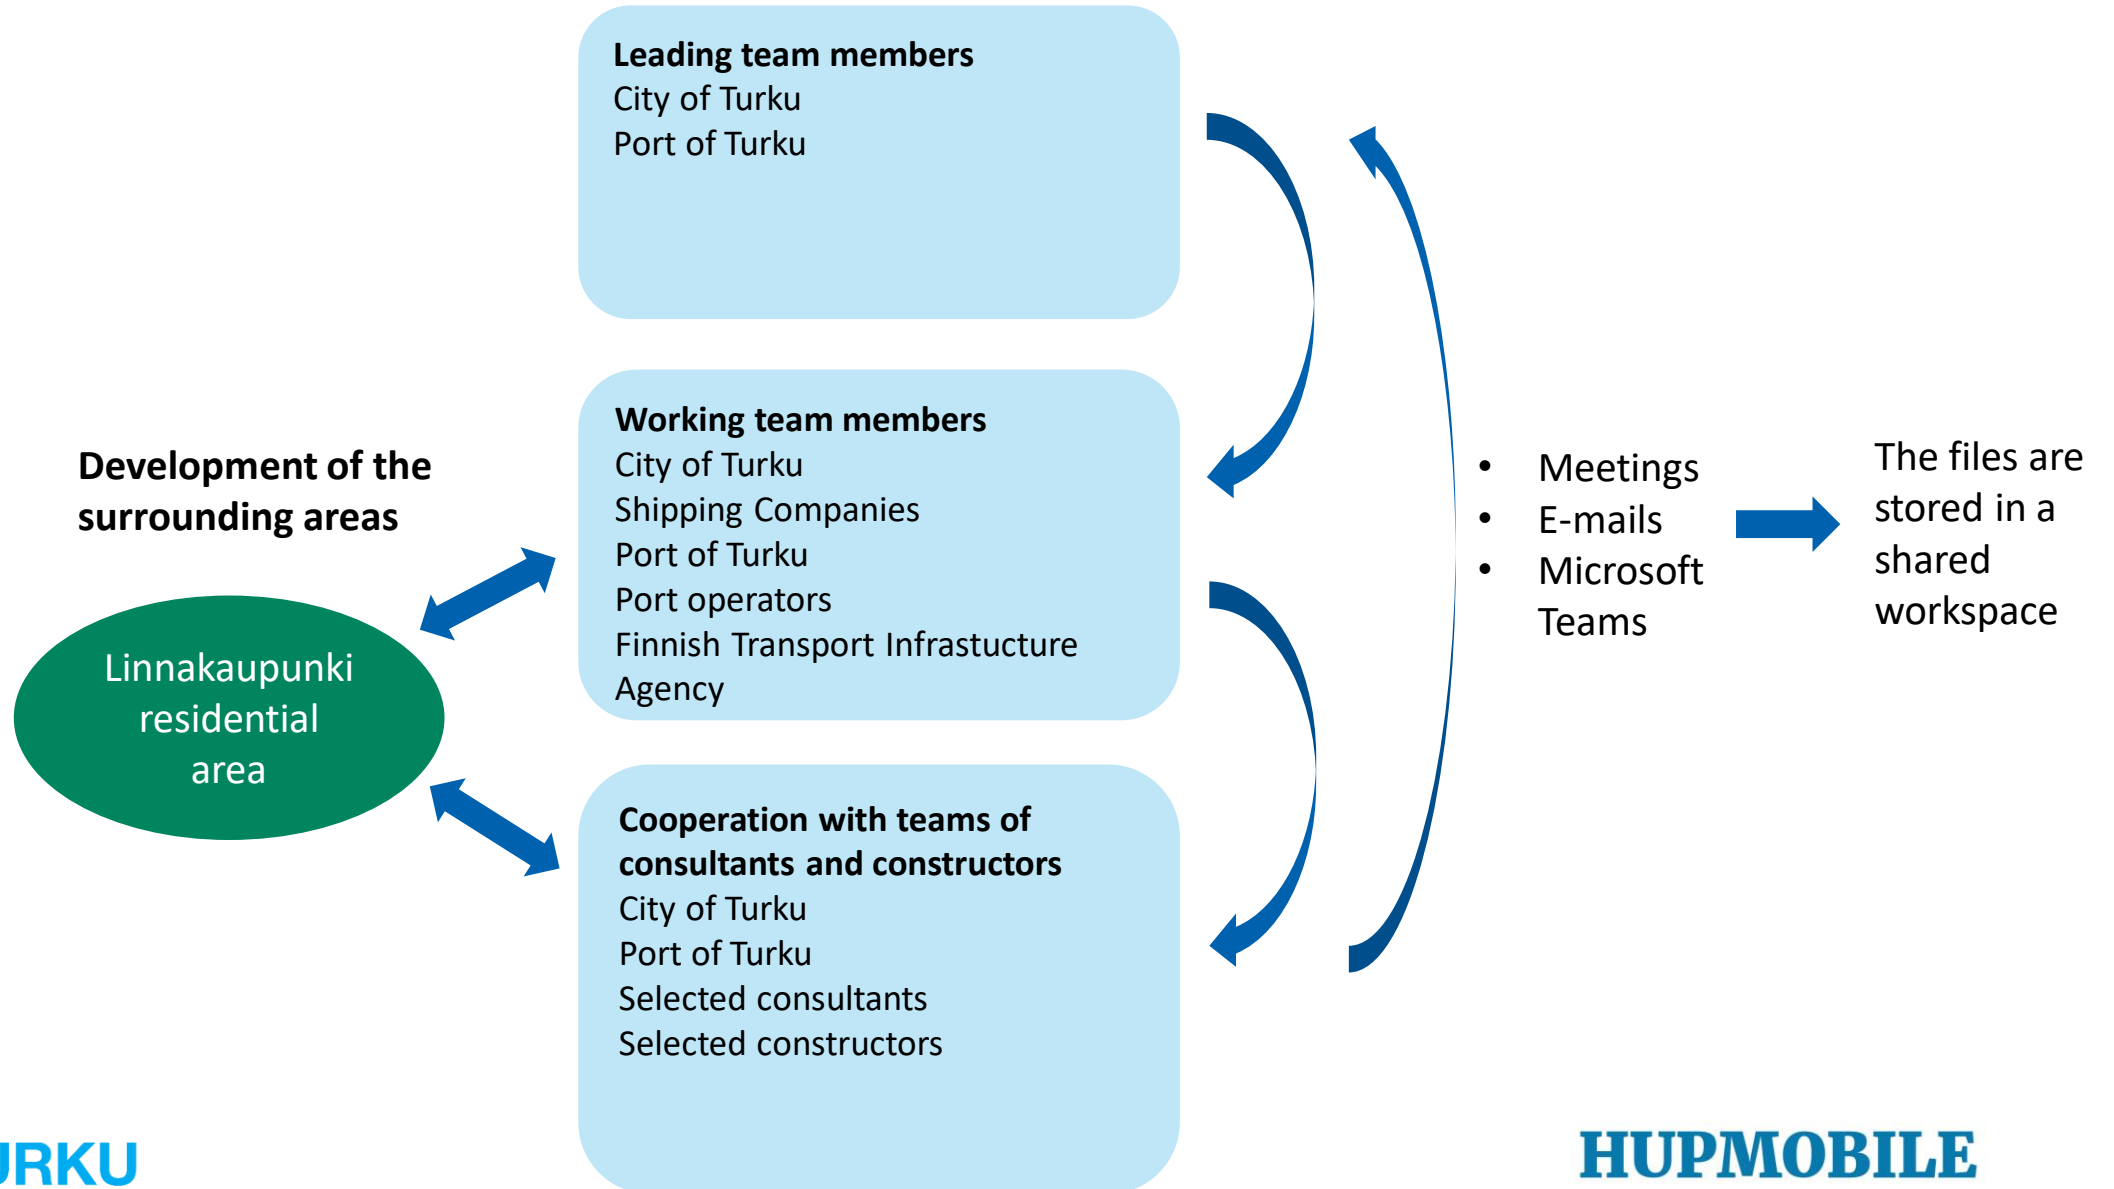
**Leading team members**
City of Turku
Port of Turku

**Development of the surrounding areas**

**Working team members**
City of Turku
Shipping Companies
Port of Turku
Port operators
Finnish Transport Infrastucture Agency

- Meetings
- E-mails
- Microsoft Teams

The files are stored in a shared workspace

Linnakaupunki residential area

**Cooperation with teams of consultants and constructors**
City of Turku
Port of Turku
Selected consultants
Selected constructors

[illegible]RKU

HUPMOBILE